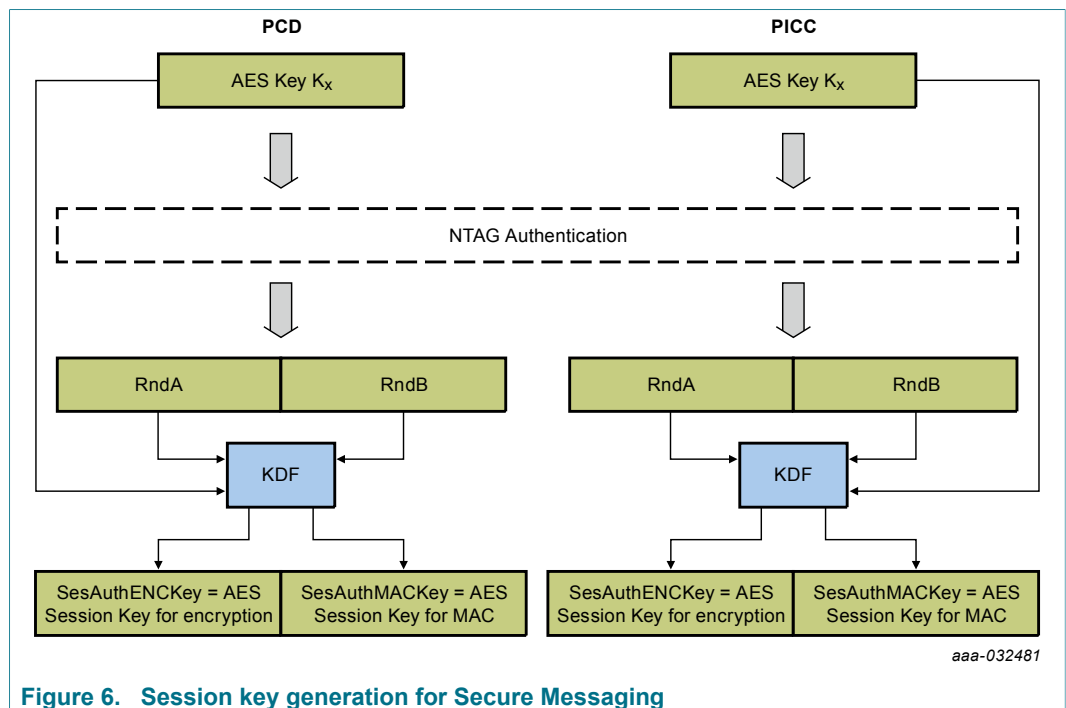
PCD

PICC

AES Key $K_X$

AES Key $K_X$

NTAG Authentication

RndA

RndB

RndA

RndB

KDF

KDF

SesAuthENCKey = AES Session Key for encryption

SesAuthMACKey = AES Session Key for MAC

SesAuthENCKey = AES Session Key for encryption

SesAuthMACKey = AES Session Key for MAC

aaa-032481

Figure 6. Session key generation for Secure Messaging